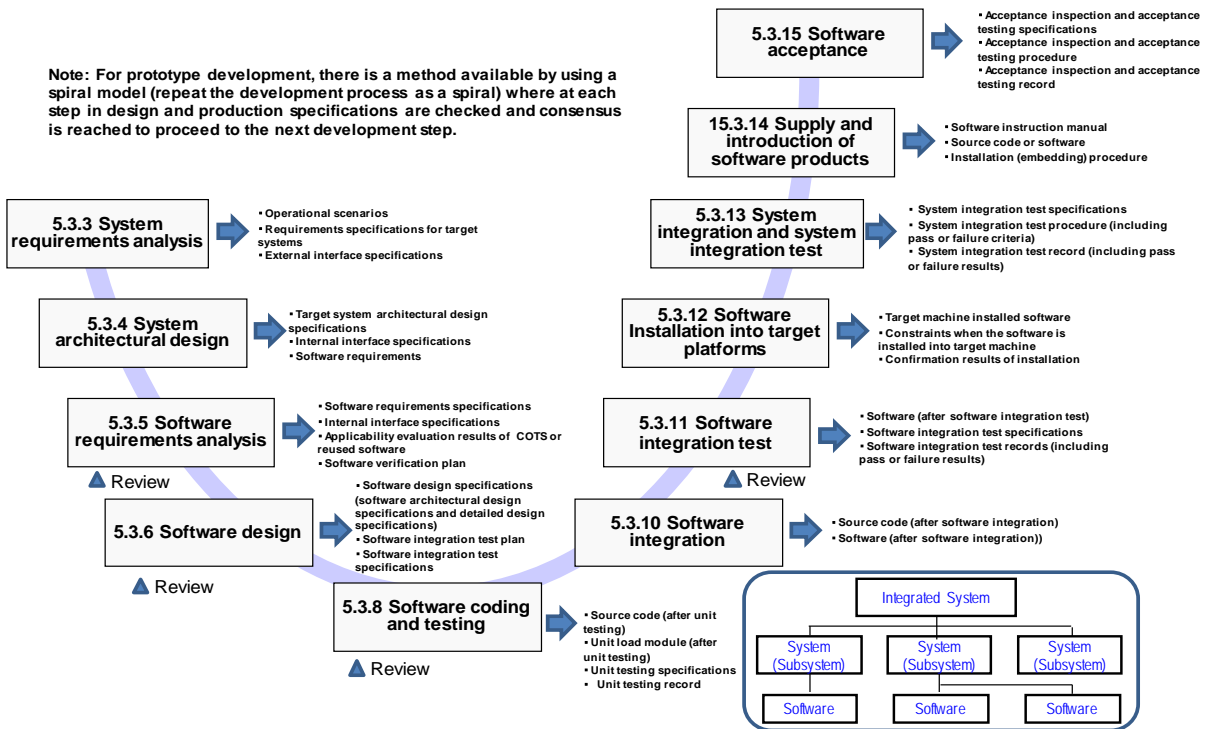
Note: For prototype development, there is a method available by using a spiral model (repeat the development process as a spiral) where at each step in design and production specifications are checked and consensus is reached to proceed to the next development step.

5.3.15 Software acceptance

• Acceptance inspection and acceptance testing specifications
• Acceptance inspection and acceptance testing procedure
• Acceptance inspection and acceptance testing record

15.3.14 Supply and introduction of software products

• Software instruction manual
• Source code or software
• Installation (embedding) procedure

5.3.3 System requirements analysis

• Operational scenarios
• Requirements specifications for target systems
• External interface specifications

5.3.13 System integration and system integration test

• System integration test specifications
• System integration test procedure (including pass or failure criteria)
• System integration test record (including pass or failure results)

5.3.4 System architectural design

• Target system architectural design specifications
• Internal interface specifications
• Software requirements

5.3.12 Software Installation into target platforms

• Target machine installed software
• Constraints when the software is installed into target machine
• Confirmation results of installation

5.3.5 Software requirements analysis

• Software requirements specifications
• Internal interface specifications
• Applicability evaluation results of COTS or reused software
• Software verification plan

Review

5.3.11 Software integration test

• Software (after software integration test)
• Software integration test specifications
• Software integration test records (including pass or failure results)

Review

5.3.6 Software design

• Software design specifications (software architectural design specifications and detailed design specifications)
• Software integration test plan
• Software integration test specifications

Review

5.3.10 Software integration

• Source code (after software integration)
• Software (after software integration))

5.3.8 Software coding and testing

• Source code (after unit testing)
• Unit load module (after unit testing)
• Unit testing specifications
• Unit testing record

Review

Integrated System

System (Subsystem)

System (Subsystem)

System (Subsystem)

Software

Software

Software